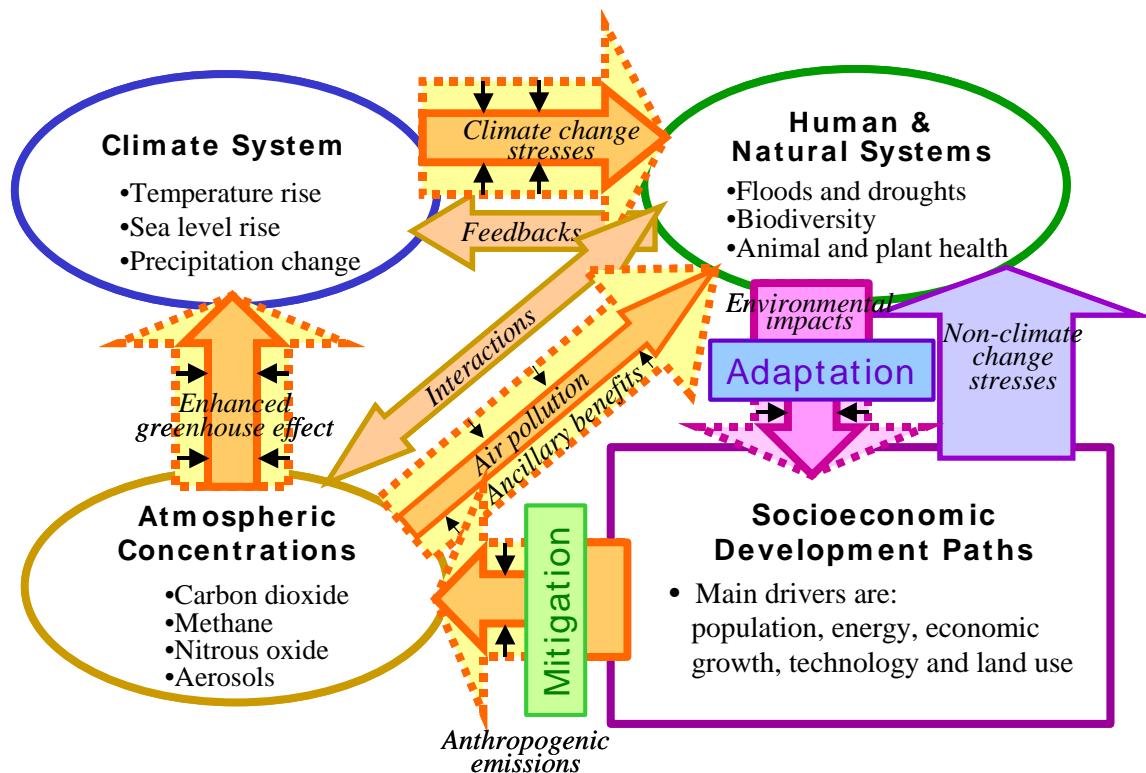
Climate System
•Temperature rise
•Sea level rise
•Precipitation change

Climate change stresses

Feedbacks

Human & Natural Systems
•Floods and droughts
•Biodiversity
•Animal and plant health

Environmental impacts

Non-climate change stresses

Adaptation

Enhanced greenhouse effect

Interactions

Air pollution

Ancillary benefits

Atmospheric Concentrations
•Carbon dioxide
•Methane
•Nitrous oxide
•Aerosols

Mitigation

Socioeconomic Development Paths
• Main drivers are: population, energy, economic growth, technology and land use

Anthropogenic emissions